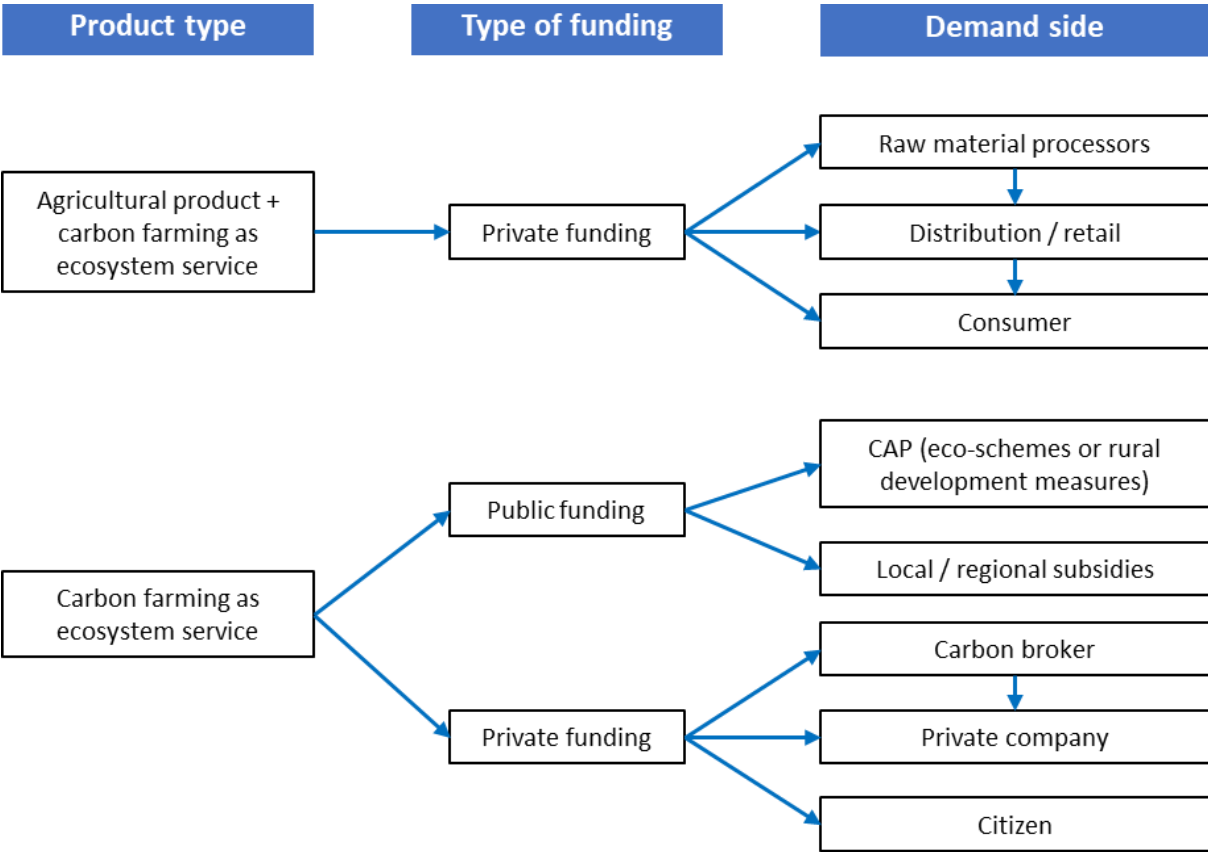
Product type

Type of funding

Demand side

Agricultural product + carbon farming as ecosystem service

Private funding

Raw material processors

Distribution / retail

Consumer

Carbon farming as ecosystem service

Public funding

CAP (eco-schemes or rural development measures)

Local / regional subsidies

Private funding

Carbon broker

Private company

Citizen